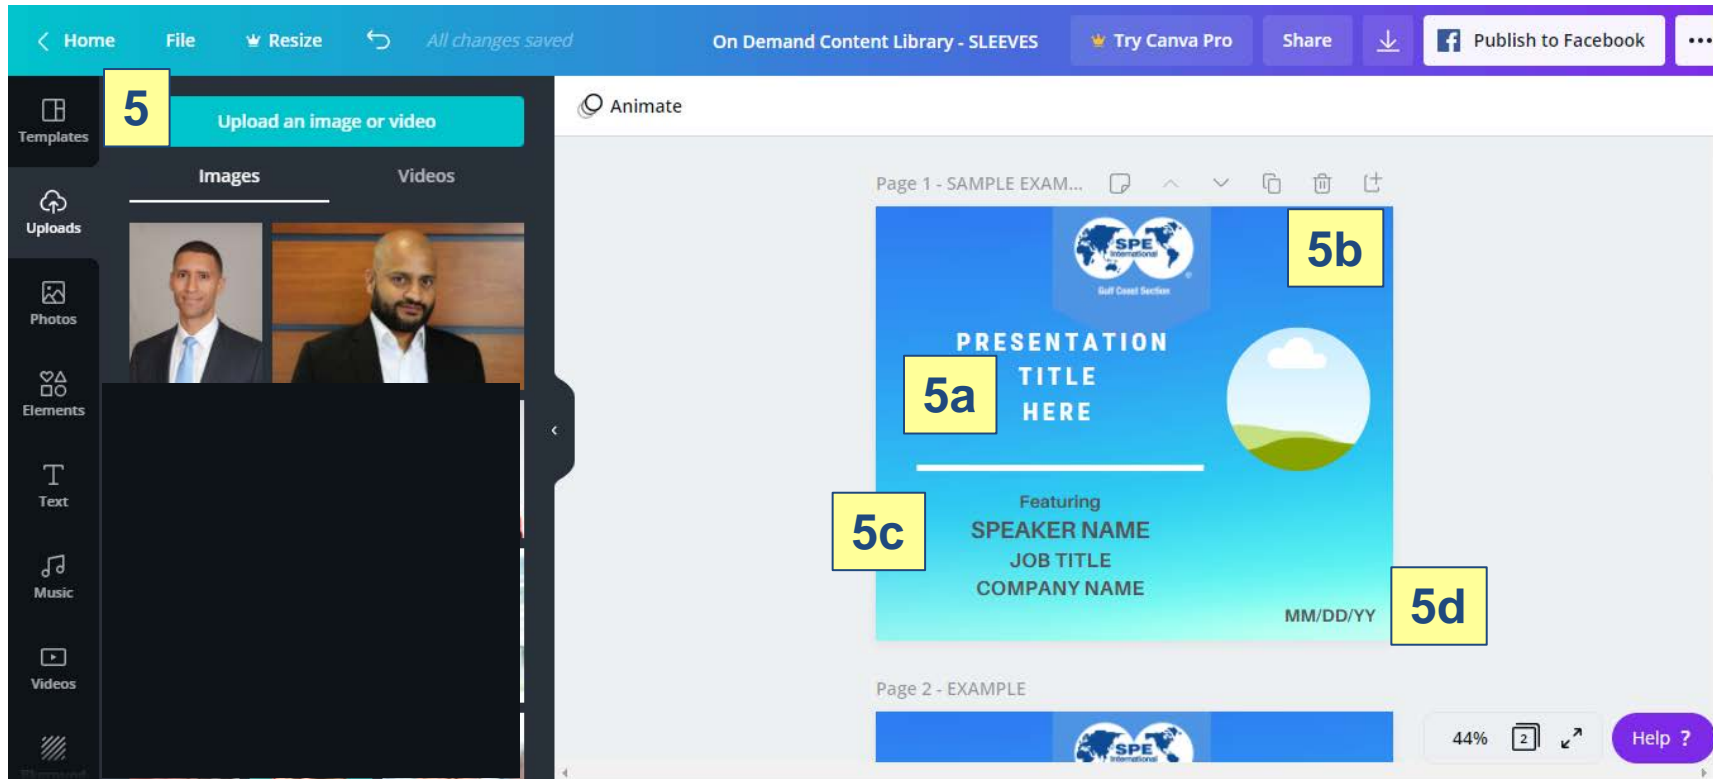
Home File Resize All changes saved On Demand Content Library - SLEEVES Try Canva Pro Share Publish to Facebook

Templates
Uploads
Photos
Elements
Text
Music
Videos

5

Upload an image or video

Images Videos

Animate

Page 1 - SAMPLE EXAM...

SPE International
Gulf Coast Section

5b

PRESENTATION TITLE HERE

5a

Featuring
SPEAKER NAME
JOB TITLE
COMPANY NAME

5c

MM/DD/YY

5d

Page 2 - EXAMPLE

SPE International

44% 2

Help ?